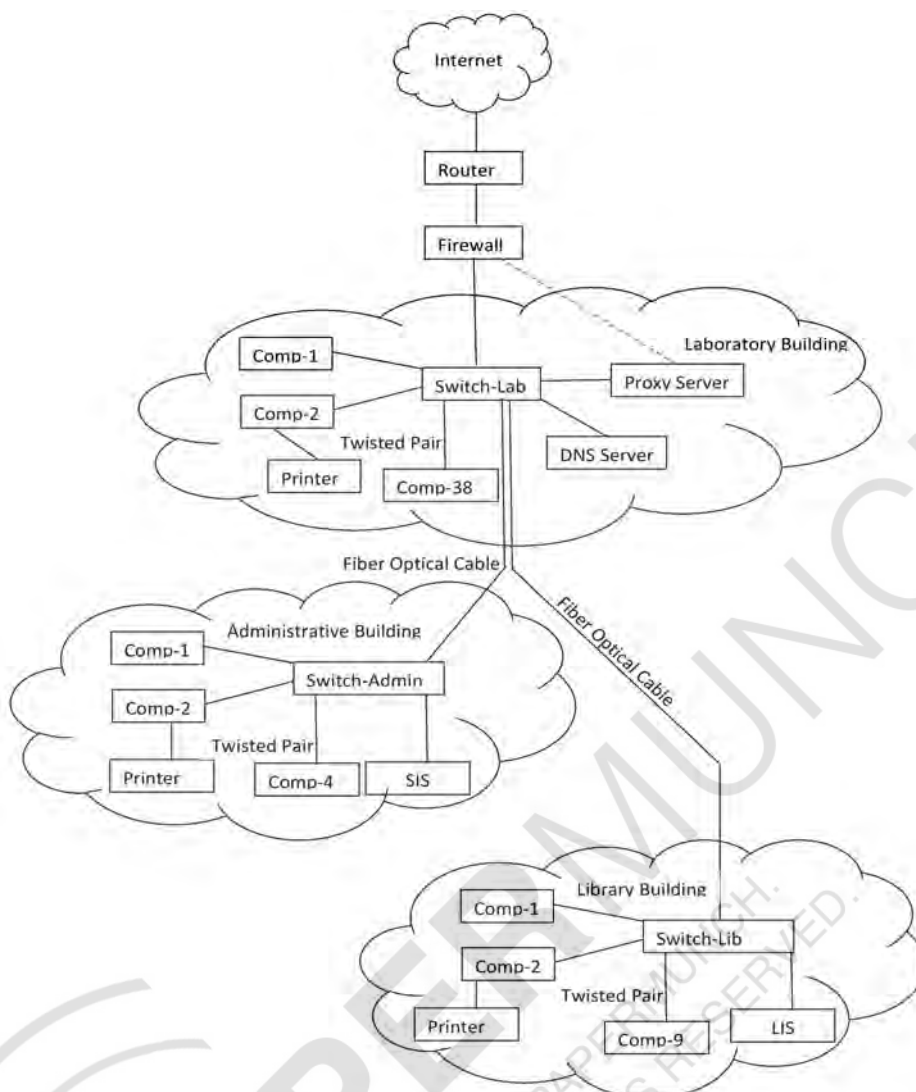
Internet

Router

Firewall

Laboratory Building

Comp-1

Switch-Lab

Proxy Server

Comp-2

Twisted Pair

DNS Server

Printer

Comp-38

Fiber Optical Cable

Fiber Optical Cable

Administrative Building

Comp-1

Switch-Admin

Comp-2

Twisted Pair

Printer

Comp-4

SIS

Library Building

Comp-1

Switch-Lib

Comp-2

Twisted Pair

Printer

Comp-9

LIS